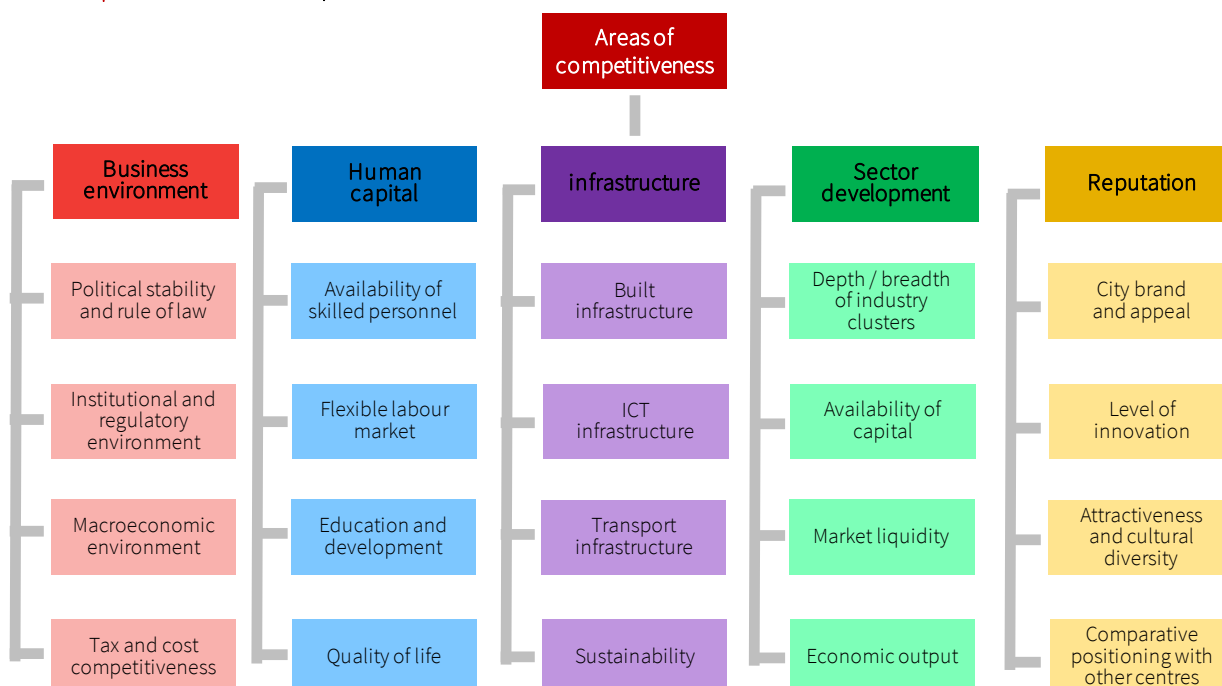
Areas of competitiveness

Business environment

Political stability and rule of law

Institutional and regulatory environment

Macroeconomic environment

Tax and cost competitiveness

Human capital

Availability of skilled personnel

Flexible labour market

Education and development

Quality of life

infrastructure

Built infrastructure

ICT infrastructure

Transport infrastructure

Sustainability

Sector development

Depth / breadth of industry clusters

Availability of capital

Market liquidity

Economic output

Reputation

City brand and appeal

Level of innovation

Attractiveness and cultural diversity

Comparative positioning with other centres